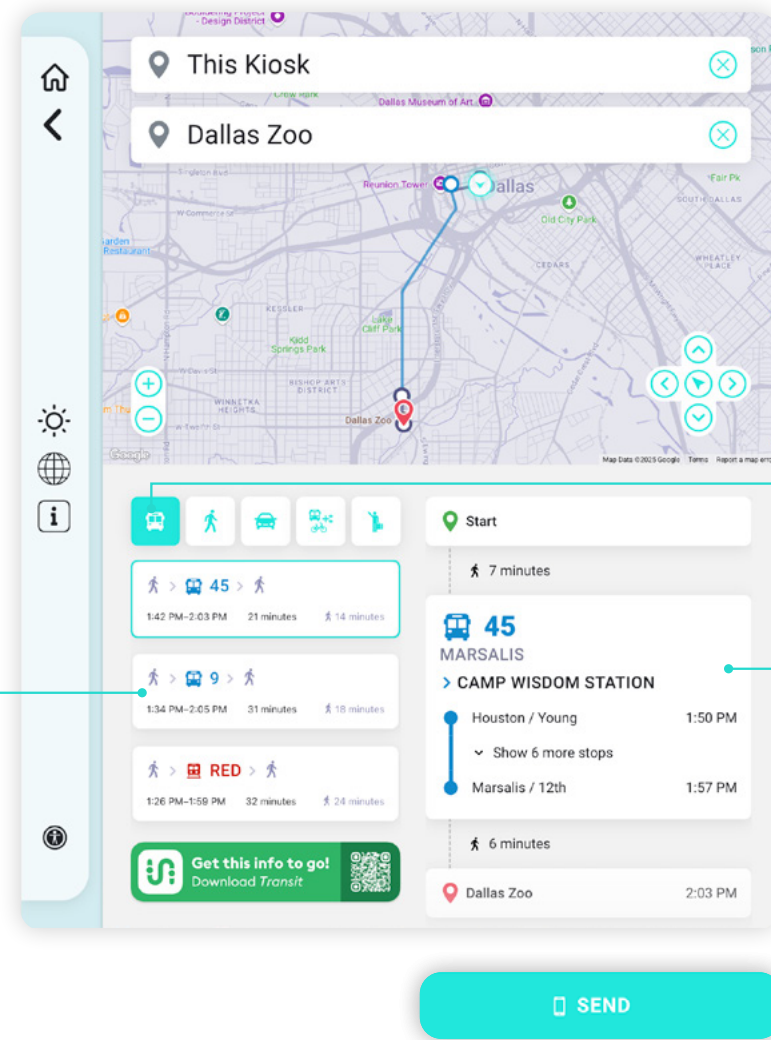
This Kiosk

Dallas Zoo

- Design District
Crow Park
Dallas Museum of Art
Reunion Tower
Dallas
Fair Pk
Old City Park
SOUTH DALLAS
W Commerce St
Garden Restaurant
CEDARS
WHEATLEY PLACE
KESSLER
Lake Cliff Park
Kidd Springs Park
BISHOP ARTS DISTRICT
WINNETKA HEIGHTS
Dallas Zoo
Google
Map Data ©2015 Google Terms Report a map error

Start

7 minutes

45 MARSALIS

> CAMP WISDOM STATION

Houston / Young 1:50 PM

Show 6 more stops

Marsalis / 12th 1:57 PM

6 minutes

Dallas Zoo 2:03 PM

45
1:42 PM–2:03 PM 21 minutes 14 minutes

9
1:34 PM–2:05 PM 31 minutes 18 minutes

RED
1:26 PM–1:59 PM 32 minutes 24 minutes

Get this info to go! Download Transit

SEND